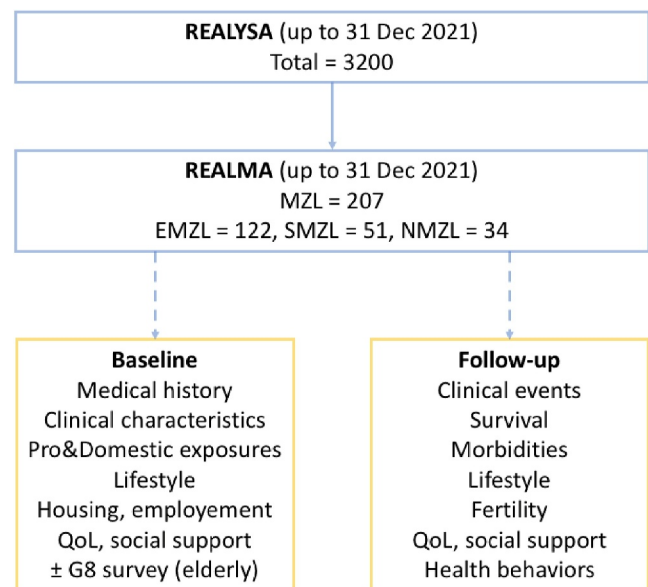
**REALYSA** (up to 31 Dec 2021)
Total = 3200

**REALMA** (up to 31 Dec 2021)
MZL = 207
EMZL = 122, SMZL = 51, NMZL = 34

**Baseline**
Medical history
Clinical characteristics
Pro&Domestic exposures
Lifestyle
Housing, employement
QoL, social support
± G8 survey (elderly)

**Follow-up**
Clinical events
Survival
Morbidities
Lifestyle
Fertility
QoL, social support
Health behaviors